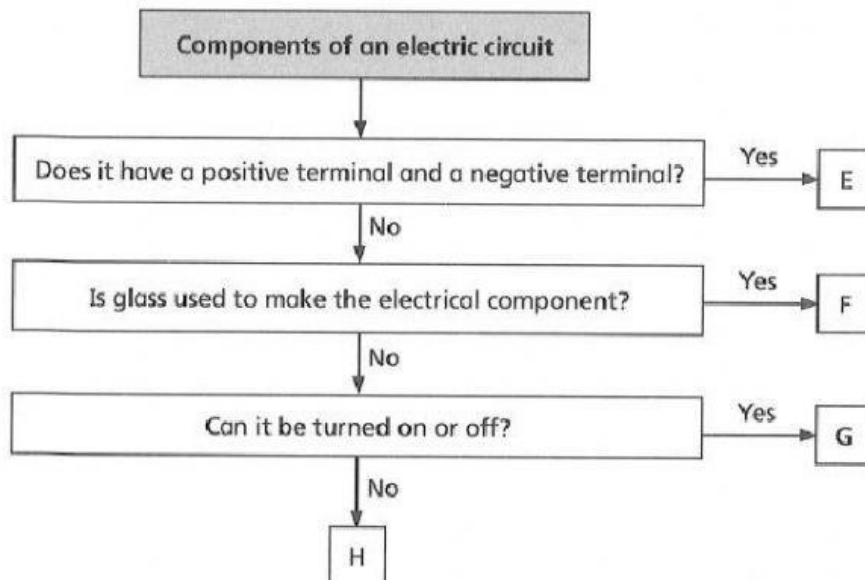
Components of an electric circuit

Does it have a positive terminal and a negative terminal?

Yes

E

No

Is glass used to make the electrical component?

Yes

F

No

Can it be turned on or off?

Yes

G

No

H